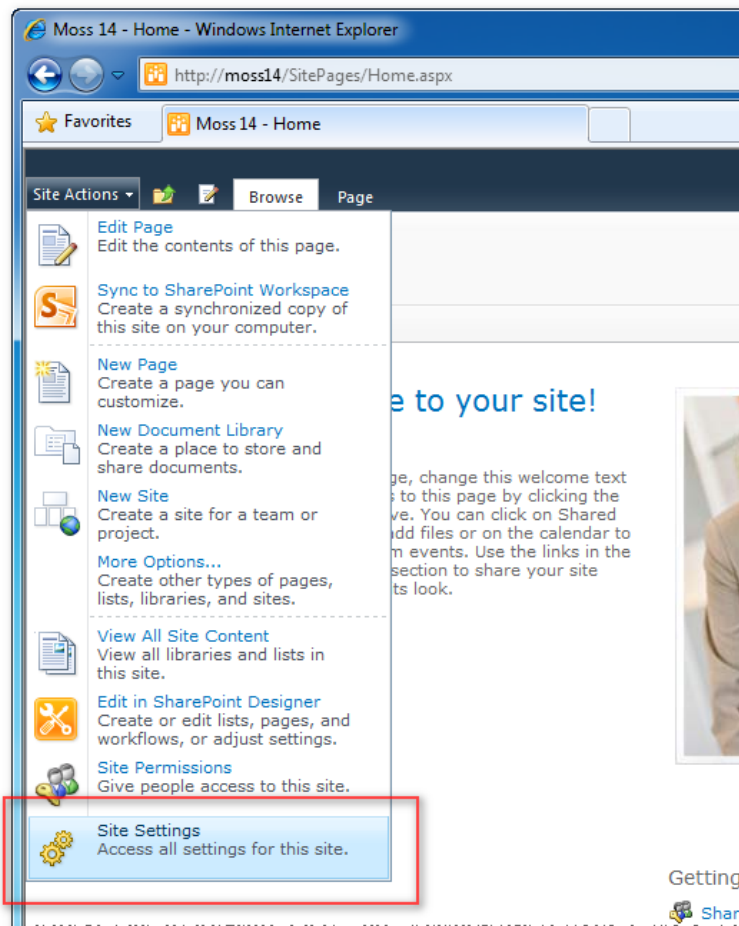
Moss 14 - Home - Windows Internet Explorer

http://moss14/SitePages/Home.aspx

Favorites

Moss 14 - Home

Site Actions

Browse

Page

Edit Page
Edit the contents of this page.

Sync to SharePoint Workspace
Create a synchronized copy of this site on your computer.

New Page
Create a page you can customize.

New Document Library
Create a place to store and share documents.

New Site
Create a site for a team or project.

More Options...
Create other types of pages, lists, libraries, and sites.

View All Site Content
View all libraries and lists in this site.

Edit in SharePoint Designer
Create or edit lists, pages, and workflows, or adjust settings.

Site Permissions
Give people access to this site.

Site Settings
Access all settings for this site.

e to your site!

ge, change this welcome text s to this page by clicking the ve. You can click on Shared add files or on the calendar to m events. Use the links in the section to share your site ts look.

Getting

Shar